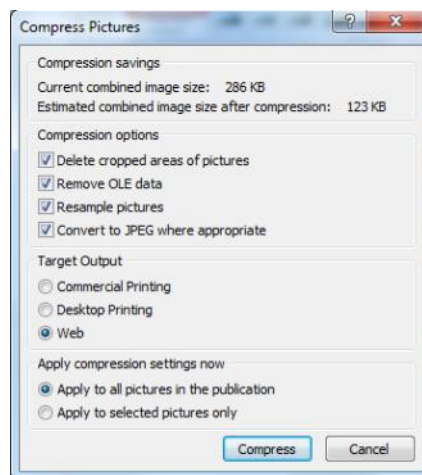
Compress Pictures

Compression savings
Current combined image size: 286 KB
Estimated combined image size after compression: 123 KB

Compression options
Delete cropped areas of pictures
Remove OLE data
Resample pictures
Convert to JPEG where appropriate

Target Output
Commercial Printing
Desktop Printing
Web

Apply compression settings now
Apply to all pictures in the publication
Apply to selected pictures only

Compress
Cancel